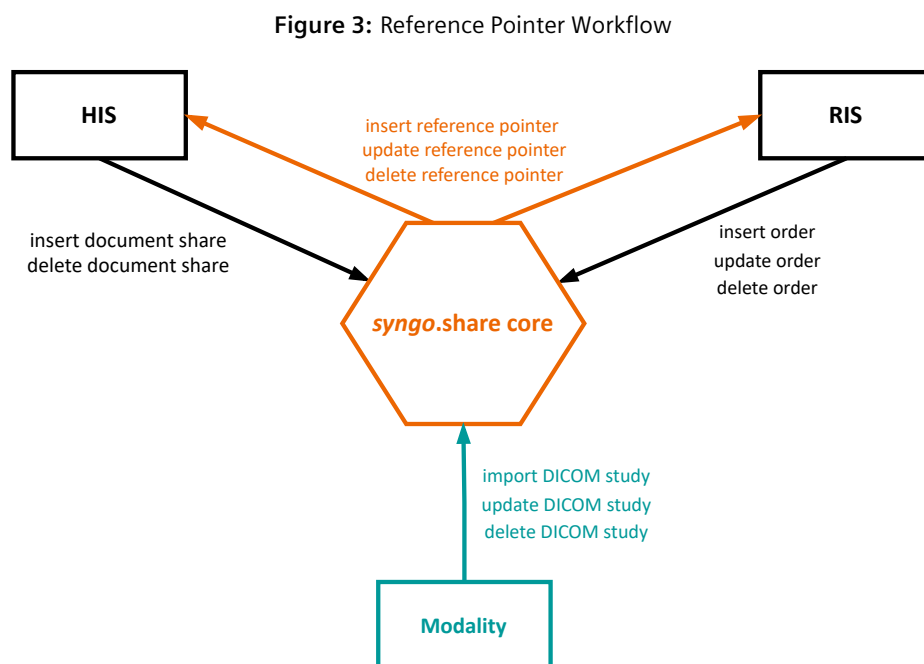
**Figure 3:** Reference Pointer Workflow

HIS

RIS

insert reference pointer
update reference pointer
delete reference pointer

insert document share
delete document share

insert order
update order
delete order

*syngo*.share core

import DICOM study
update DICOM study
delete DICOM study

Modality